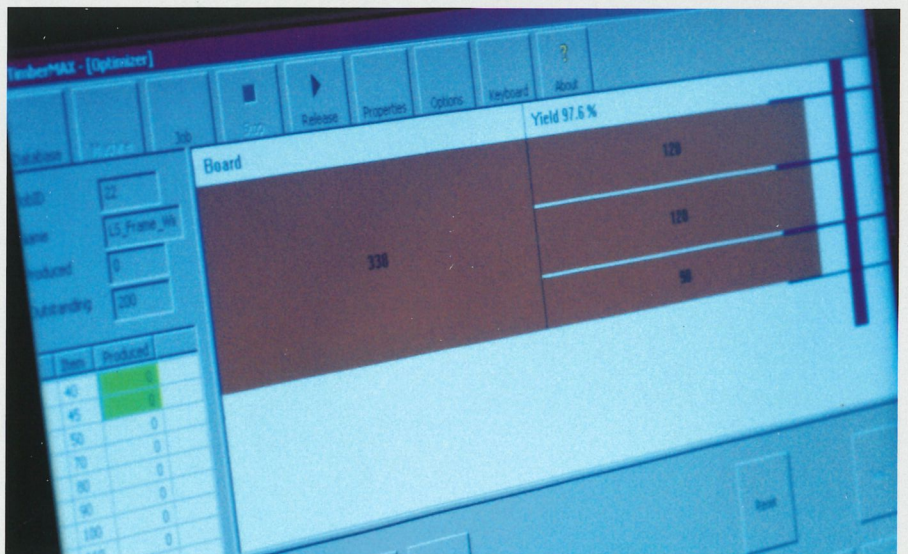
TimberMAX - [Optimizer]

Database

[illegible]

Job

Stop

Release

Properties

Options

Keyboard

?
About

Board

Yield 97.6 %

120

120

90

330

JobID 22

Name LS_Frame_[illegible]

Produced 0

Outstanding 200

| | Item | Produced |
|---|---|---|
| | 40 | 0 |
| | 45 | 0 |
| | 50 | 0 |
| | 70 | 0 |
| | 80 | 0 |
| | 90 | 0 |
| | 100 | 0 |

Reset